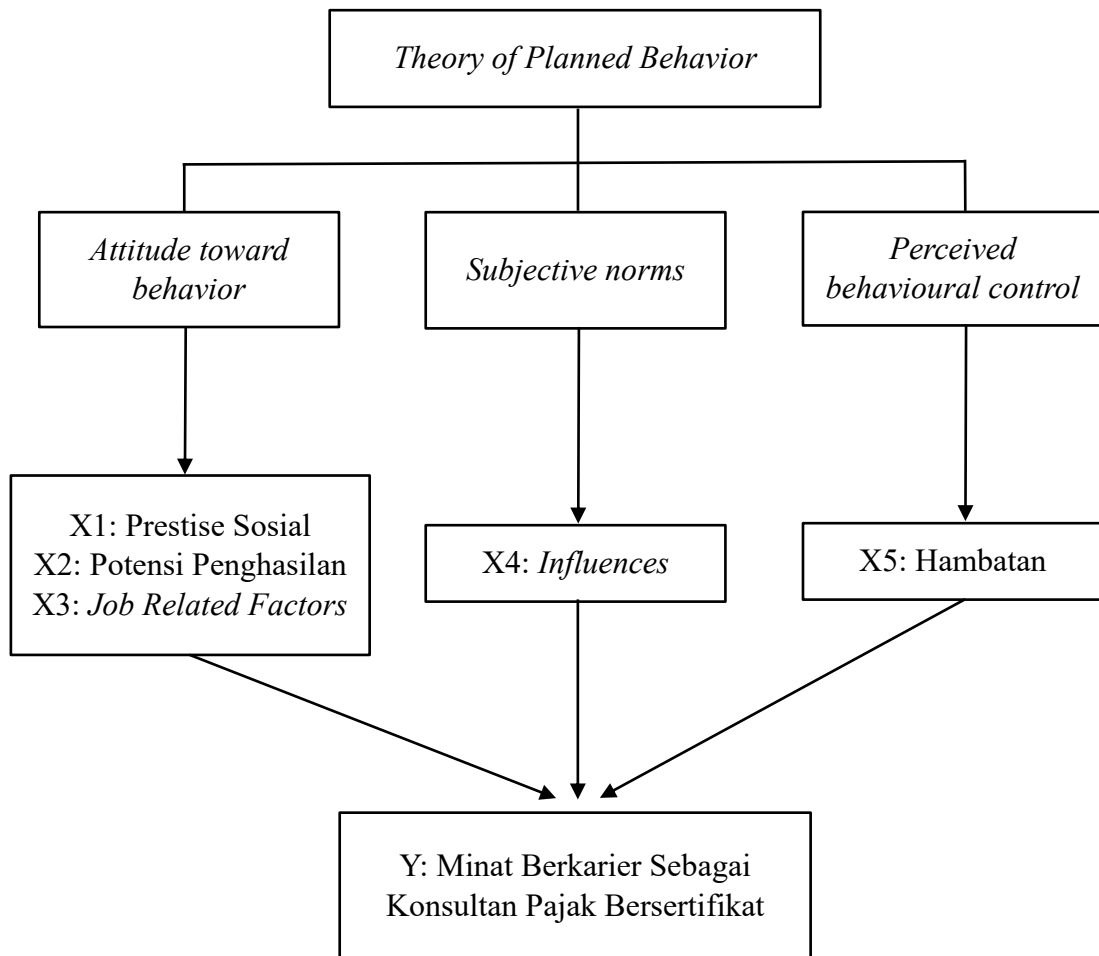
Theory of Planned Behavior

Attitude toward behavior

Subjective norms

Perceived behavioural control

X1: Prestise Sosial
X2: Potensi Penghasilan
X3: Job Related Factors

X4: Influences

X5: Hambatan

Y: Minat Berkarier Sebagai Konsultan Pajak Bersertifikat